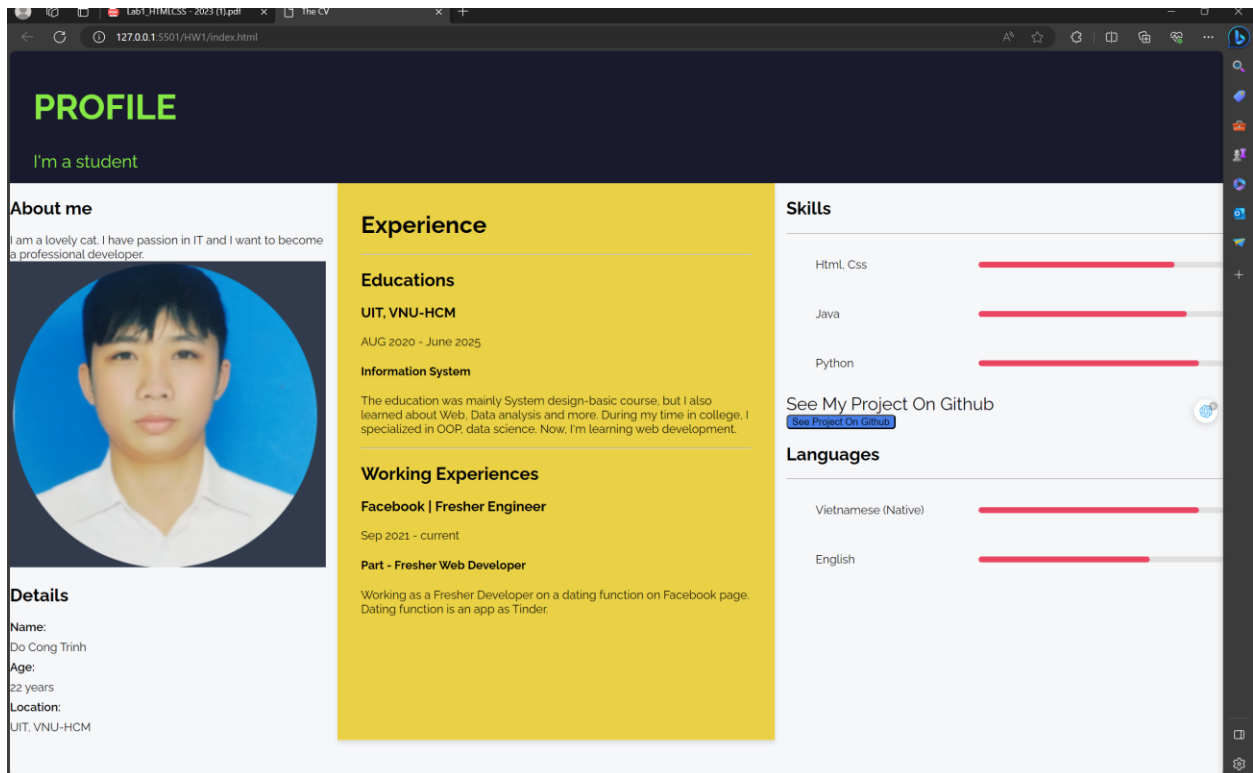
Lab1_HTMLCSS - 2023 (1).pdf
The CV
127.0.0.1:5501/HW1/index.html

PROFILE

I'm a student

About me

I am a lovely cat. I have passion in IT and I want to become a professional developer.

Details

Name:
Do Cong Trinh
Age:
22 years
Location:
UIT, VNU-HCM

Experience

Educations

UIT, VNU-HCM

AUG 2020 - June 2025

Information System

The education was mainly System design-basic course, but I also learned about Web, Data analysis and more. During my time in college, I specialized in OOP, data science. Now, I'm learning web development.

Working Experiences

Facebook | Fresher Engineer

Sep 2021 - current

Part - Fresher Web Developer

Working as a Fresher Developer on a dating function on Facebook page. Dating function is an app as Tinder.

Skills

Html, Css

Java

Python

See My Project On Github
See Project On Github

Languages

Vietnamese (Native)

English